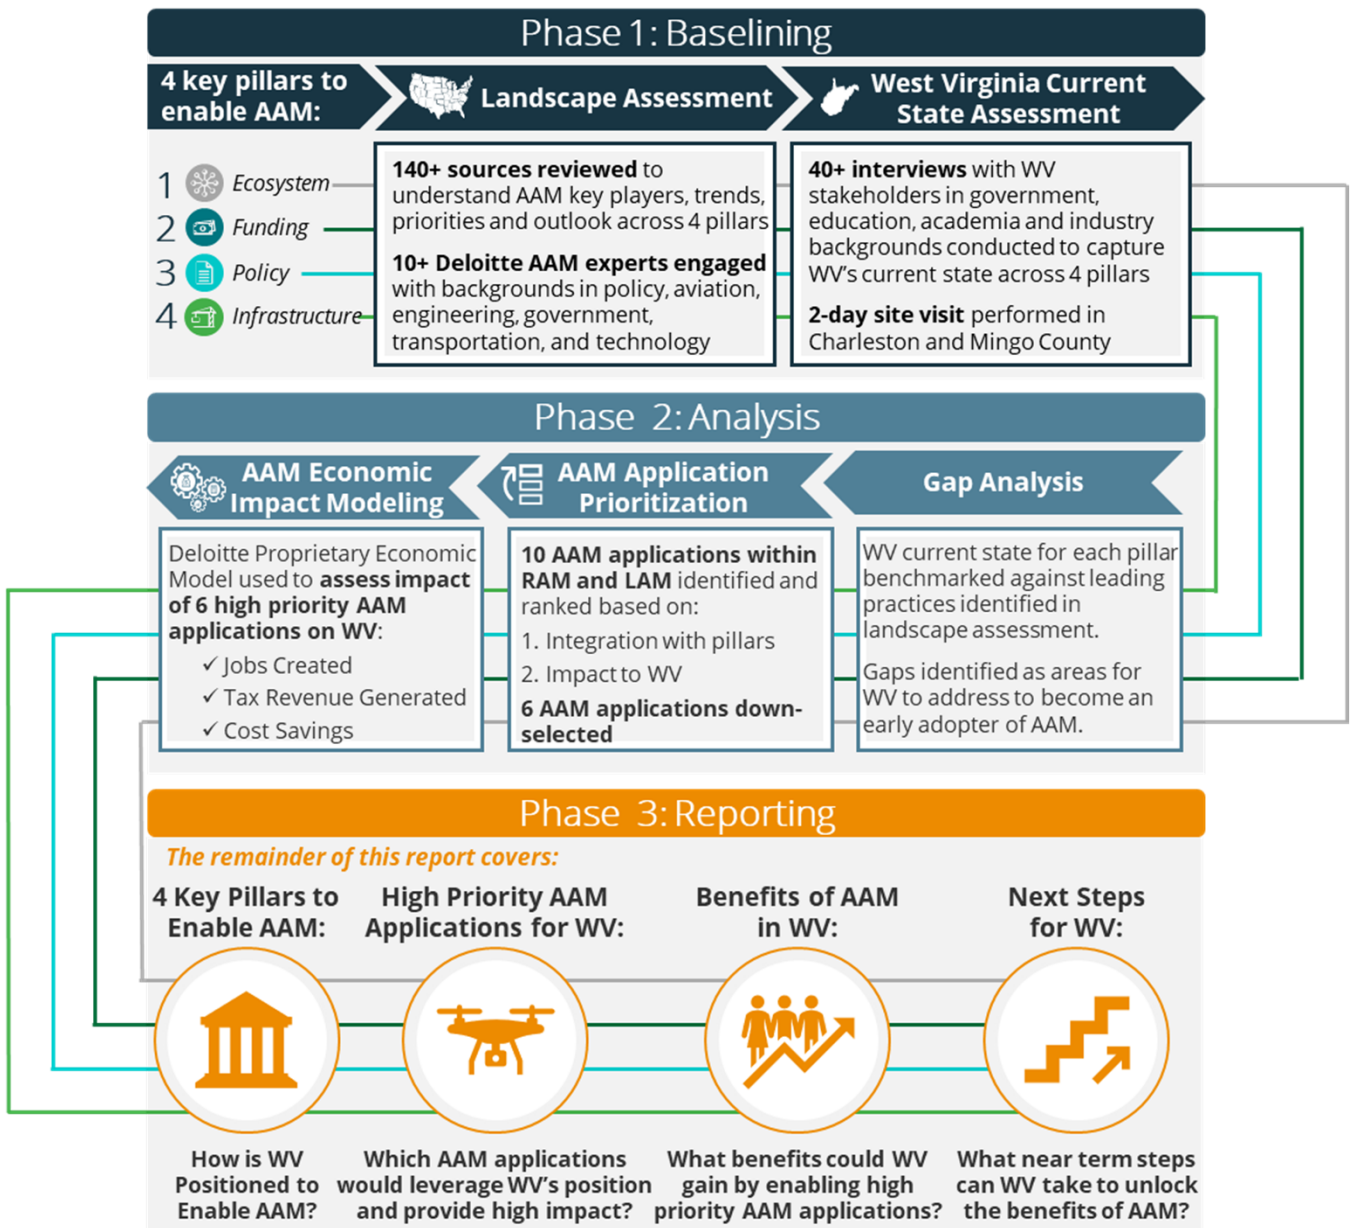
Phase 1: Baselining

4 key pillars to enable AAM:

Landscape Assessment

West Virginia Current State Assessment

1 Ecosystem
2 Funding
3 Policy
4 Infrastructure

**140+ sources reviewed** to understand AAM key players, trends, priorities and outlook across 4 pillars

**10+ Deloitte AAM experts engaged** with backgrounds in policy, aviation, engineering, government, transportation, and technology

**40+ interviews** with WV stakeholders in government, education, academia and industry backgrounds conducted to capture WV's current state across 4 pillars

**2-day site visit** performed in Charleston and Mingo County

Phase 2: Analysis

AAM Economic Impact Modeling

AAM Application Prioritization

Gap Analysis

Deloitte Proprietary Economic Model used to **assess impact of 6 high priority AAM applications on WV**:
✓ Jobs Created
✓ Tax Revenue Generated
✓ Cost Savings

**10 AAM applications within RAM and LAM** identified and ranked based on:
1. Integration with pillars
2. Impact to WV
**6 AAM applications down-selected**

WV current state for each pillar benchmarked against leading practices identified in landscape assessment.

Gaps identified as areas for WV to address to become an early adopter of AAM.

Phase 3: Reporting

The remainder of this report covers:

4 Key Pillars to Enable AAM:

High Priority AAM Applications for WV:

Benefits of AAM in WV:

Next Steps for WV:

How is WV Positioned to Enable AAM?

Which AAM applications would leverage WV's position and provide high impact?

What benefits could WV gain by enabling high priority AAM applications?

What near term steps can WV take to unlock the benefits of AAM?